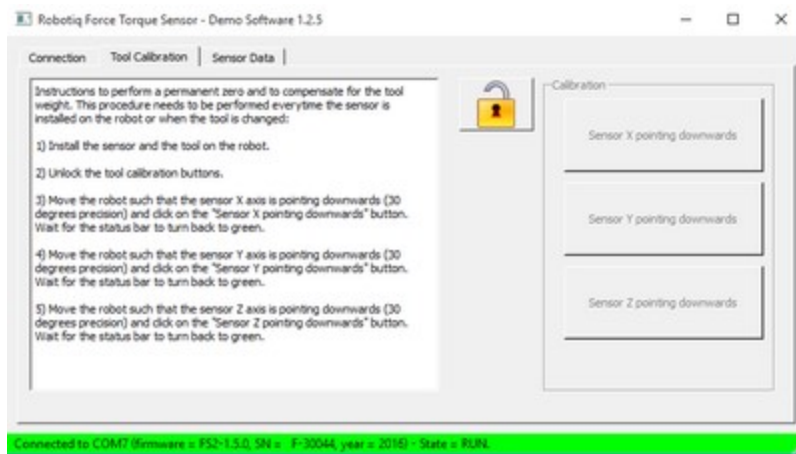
Robotiq Force Torque Sensor - Demo Software 1.2.5

Connection | Tool Calibration | Sensor Data

Instructions to perform a permanent zero and to compensate for the tool weight. This procedure needs to be performed everytime the sensor is installed on the robot or when the tool is changed:

1) Install the sensor and the tool on the robot.

2) Unlock the tool calibration buttons.

3) Move the robot such that the sensor X axis is pointing downwards (30 degrees precision) and click on the "Sensor X pointing downwards" button. Wait for the status bar to turn back to green.

4) Move the robot such that the sensor Y axis is pointing downwards (30 degrees precision) and click on the "Sensor Y pointing downwards" button. Wait for the status bar to turn back to green.

5) Move the robot such that the sensor Z axis is pointing downwards (30 degrees precision) and click on the "Sensor Z pointing downwards" button. Wait for the status bar to turn back to green.

Calibration

Sensor X pointing downwards

Sensor Y pointing downwards

Sensor Z pointing downwards

Connected to COM7 (firmware = FS2-1.5.0, SN = F-30044, year = 2016) - State = RUN.